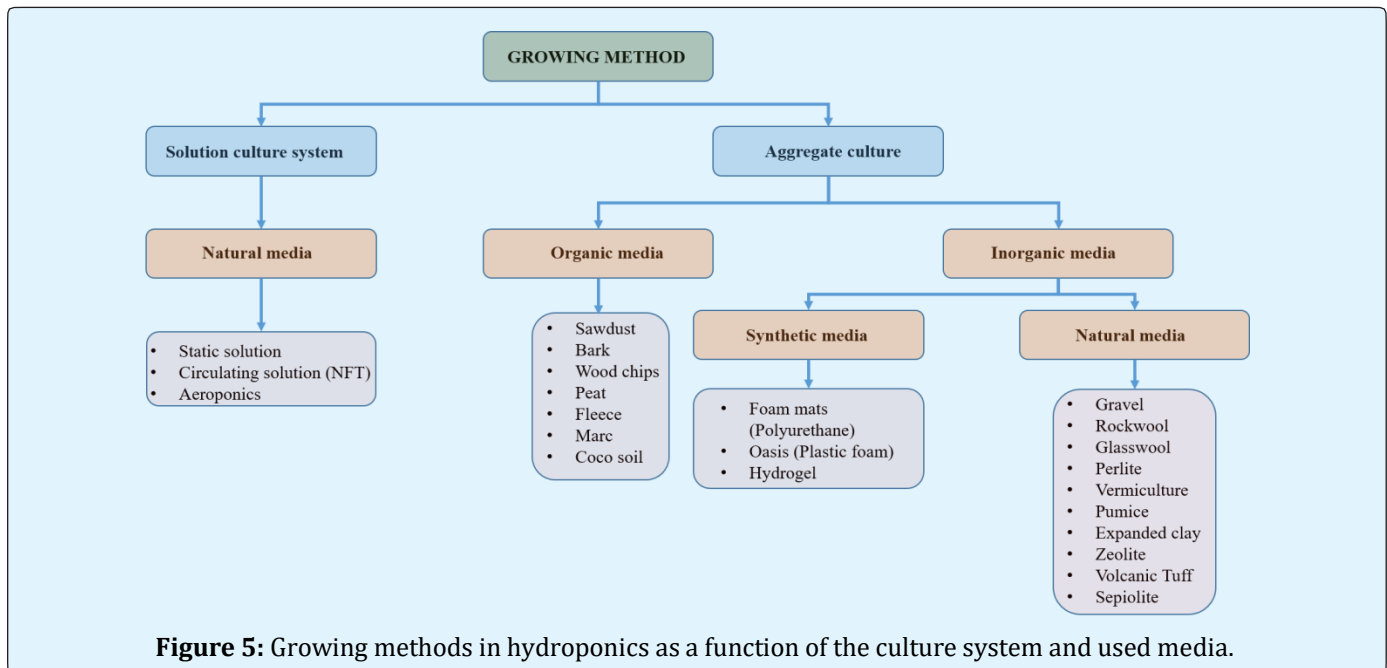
GROWING METHOD

Solution culture system

Aggregate culture

Natural media

Organic media

Inorganic media

- Static solution
- Circulating solution (NFT)
- Aeroponics

- Sawdust
- Bark
- Wood chips
- Peat
- Fleece
- Marc
- Coco soil

Synthetic media

Natural media

- Foam mats (Polyurethane)
- Oasis (Plastic foam)
- Hydrogel

- Gravel
- Rockwool
- Glasswool
- Perlite
- Vermiculture
- Pumice
- Expanded clay
- Zeolite
- Volcanic Tuff
- Sepiolite

**Figure 5:** Growing methods in hydroponics as a function of the culture system and used media.